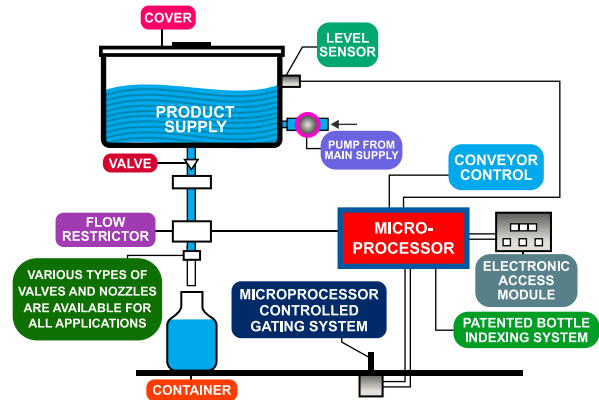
COVER

LEVEL SENSOR

PRODUCT SUPPLY

PUMP FROM MAIN SUPPLY

VALVE

CONVEYOR CONTROL

FLOW RESTRICTOR

MICRO-PROCESSOR

ELECTRONIC ACCESS MODULE

VARIOUS TYPES OF VALVES AND NOZZLES ARE AVAILABLE FOR ALL APPLICATIONS

MICROPROCESSOR CONTROLLED GATING SYSTEM

PATENTED BOTTLE INDEXING SYSTEM

CONTAINER